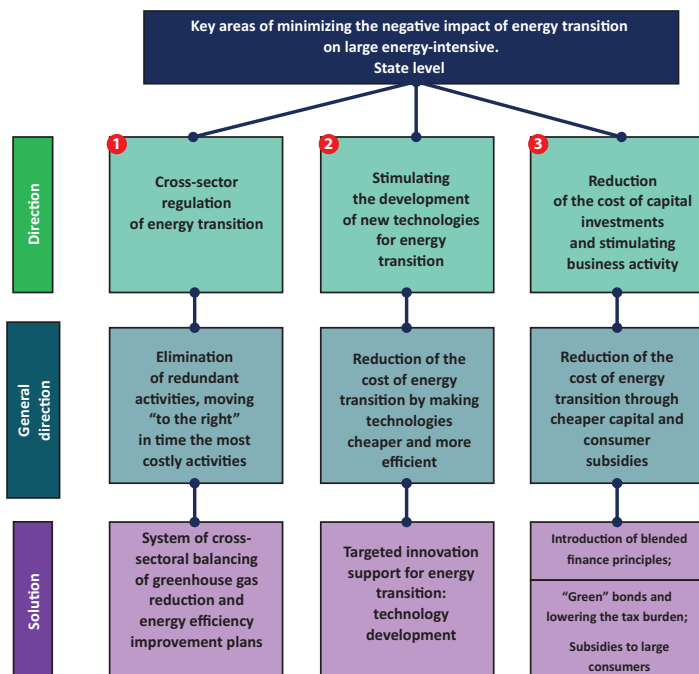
Key areas of minimizing the negative impact of energy transition on large energy-intensive. State level

Direction

1

Cross-sector regulation of energy transition

2

Stimulating the development of new technologies for energy transition

3

Reduction of the cost of capital investments and stimulating business activity

General direction

Elimination of redundant activities, moving "to the right" in time the most costly activities

Reduction of the cost of energy transition by making technologies cheaper and more efficient

Reduction of the cost of energy transition through cheaper capital and consumer subsidies

Solution

System of cross-sectoral balancing of greenhouse gas reduction and energy efficiency improvement plans

Targeted innovation support for energy transition: technology development

Introduction of blended finance principles;

"Green" bonds and lowering the tax burden;

Subsidies to large consumers